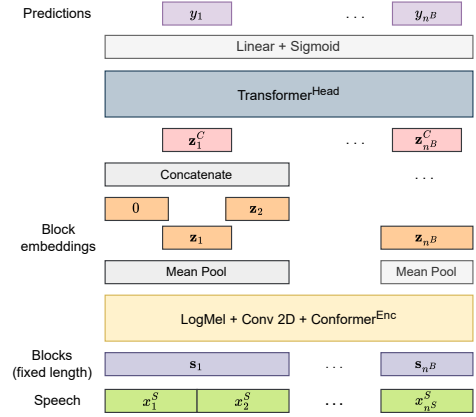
Predictions

$y_1$

. . .

$y_{n^B}$

Linear + Sigmoid

Transformer$^{\text{Head}}$

$\mathbf{z}_1^C$

. . .

$\mathbf{z}_{n^B}^C$

Concatenate

. . .

Block embeddings

0

$\mathbf{z}_2$

$\mathbf{z}_1$

$\mathbf{z}_{n^B}$

Mean Pool

Mean Pool

LogMel + Conv 2D + Conformer$^{\text{Enc}}$

Blocks (fixed length)

$\mathbf{s}_1$

. . .

$\mathbf{s}_{n^B}$

Speech

$x_1^S$

$x_2^S$

. . .

$x_{n^S}^S$